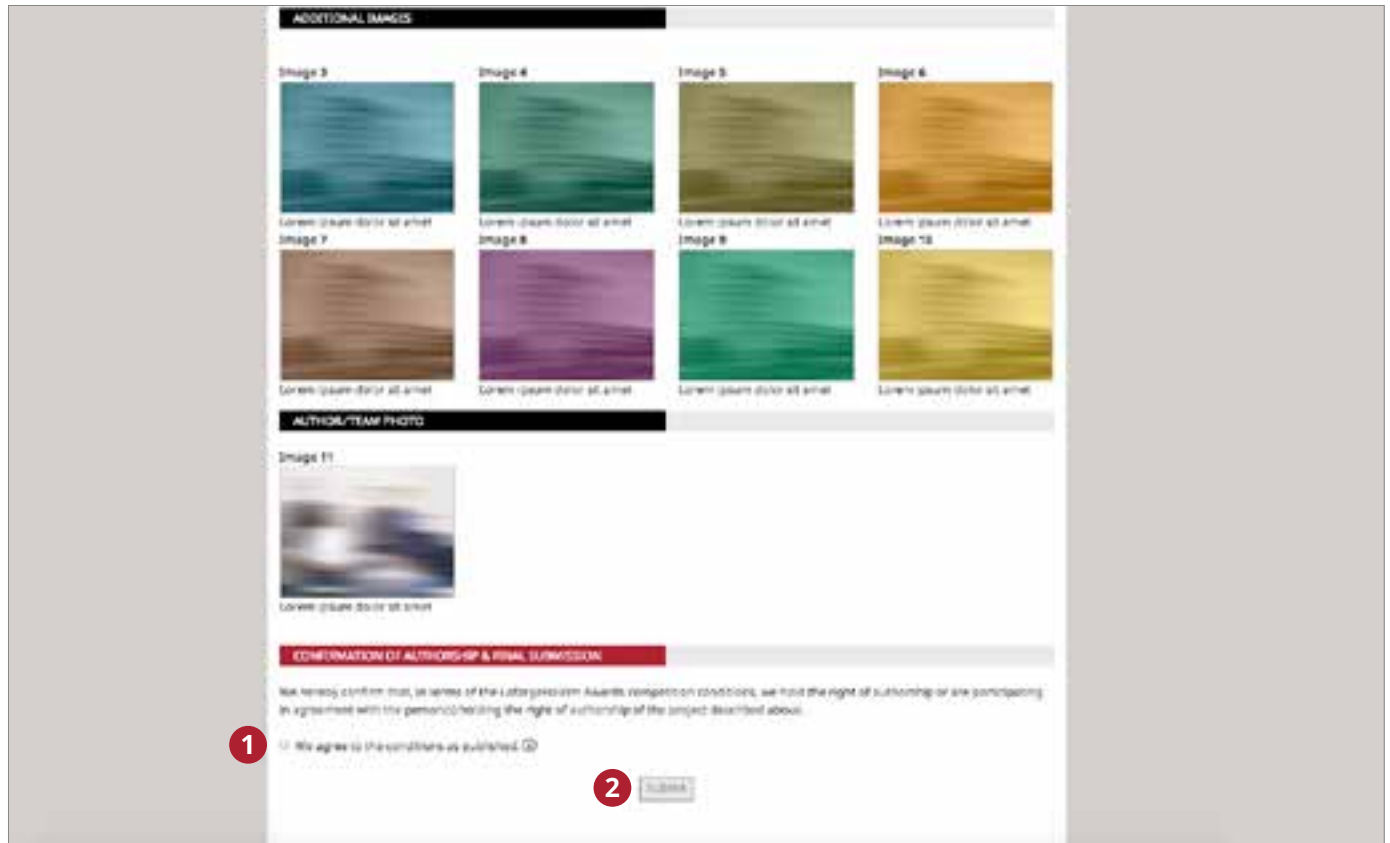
ADDITIONAL IMAGES

Image 3
Lorem ipsum dolor sit amet

Image 4
Lorem ipsum dolor sit amet

Image 5
Lorem ipsum dolor sit amet

Image 6
Lorem ipsum dolor sit amet

Image 7
Lorem ipsum dolor sit amet

Image 8
Lorem ipsum dolor sit amet

Image 9
Lorem ipsum dolor sit amet

Image 10
Lorem ipsum dolor sit amet

AUTHOR/TEAM PHOTO

Image 11
Lorem ipsum dolor sit amet

CONFIRMATION OF AUTHORSHIP & FINAL SUBMISSION

We hereby confirm that, in terms of the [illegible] Awards competition conditions, we hold the right of authorship or are participating in agreement with the person(s) holding the right of authorship of the project described above.

1

We agree to the conditions as published.

2

SUBMIT